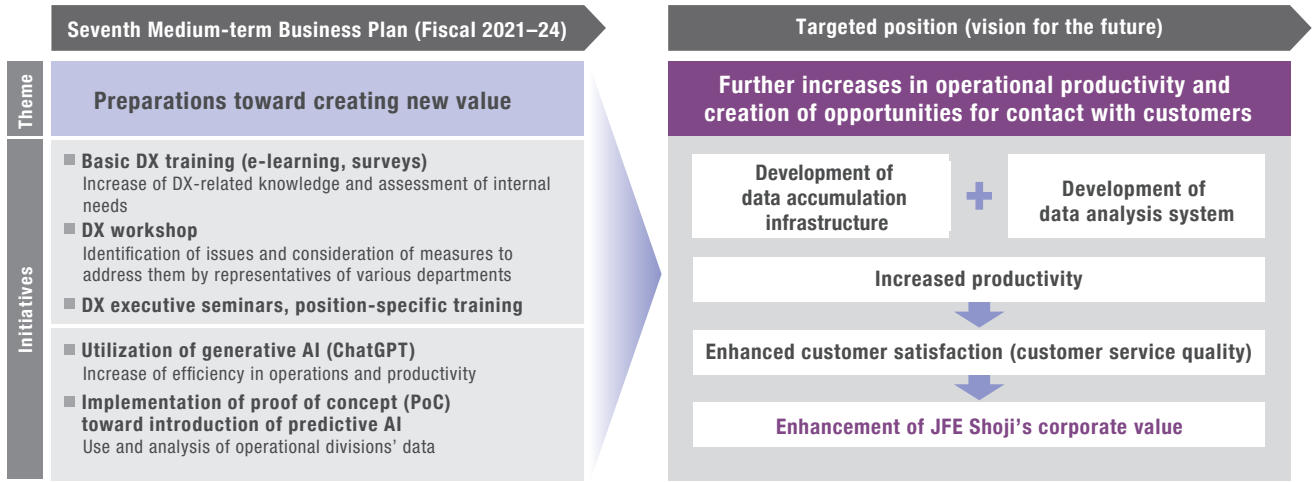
Seventh Medium-term Business Plan (Fiscal 2021–24)

Targeted position (vision for the future)

Theme

Preparations toward creating new value

Initiatives

Basic DX training (e-learning, surveys)
Increase of DX-related knowledge and assessment of internal needs

DX workshop
Identification of issues and consideration of measures to address them by representatives of various departments

DX executive seminars, position-specific training

Utilization of generative AI (ChatGPT)
Increase of efficiency in operations and productivity

Implementation of proof of concept (PoC) toward introduction of predictive AI
Use and analysis of operational divisions' data

Further increases in operational productivity and creation of opportunities for contact with customers

Development of data accumulation infrastructure

+

Development of data analysis system

Increased productivity

Enhanced customer satisfaction (customer service quality)

Enhancement of JFE Shoji's corporate value